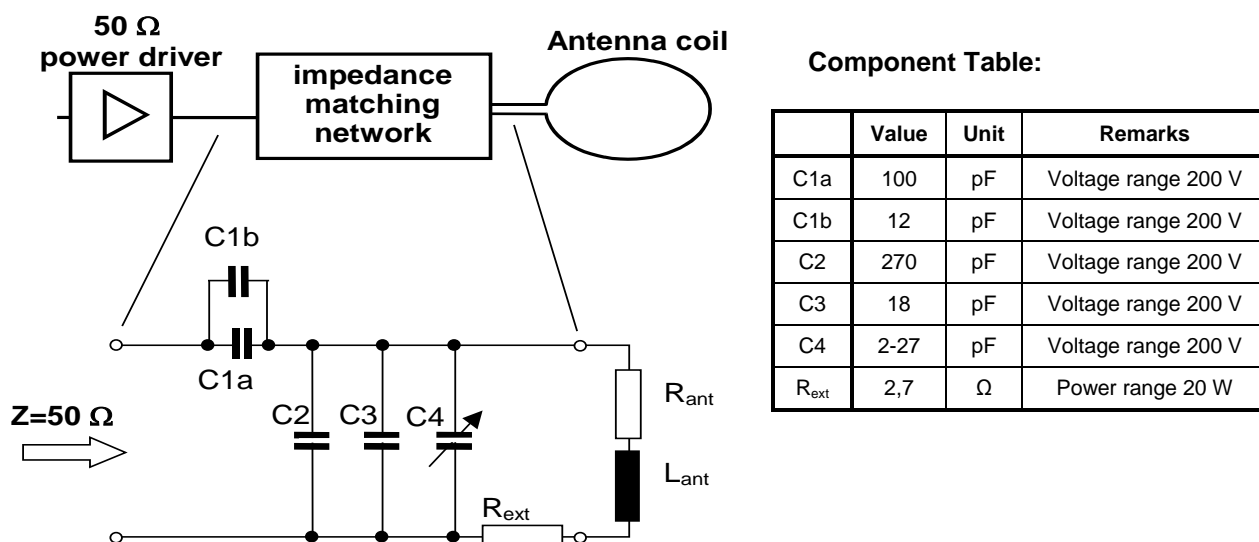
50 Ω
power driver

impedance matching network

Antenna coil

C1b

C1a

C2

C3

C4

$R_{ant}$

$L_{ant}$

$R_{ext}$

Z=50 Ω

Component Table:

| | Value | Unit | Remarks |
|---|---|---|---|
| C1a | 100 | pF | Voltage range 200 V |
| C1b | 12 | pF | Voltage range 200 V |
| C2 | 270 | pF | Voltage range 200 V |
| C3 | 18 | pF | Voltage range 200 V |
| C4 | 2-27 | pF | Voltage range 200 V |
| $R_{ext}$ | 2,7 | Ω | Power range 20 W |